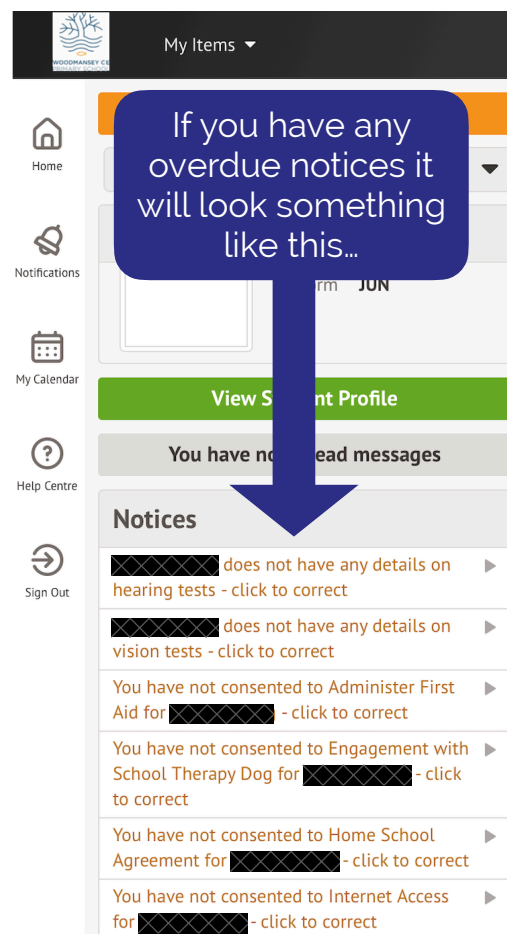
WOODMANSEY CE PRIMARY SCHOOL

My Items

Home

Notifications

My Calendar

Help Centre

Sign Out

If you have any overdue notices it will look something like this...

rm JUN

View S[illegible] Profile

You have no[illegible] ead messages

Notices

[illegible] does not have any details on hearing tests - click to correct

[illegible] does not have any details on vision tests - click to correct

You have not consented to Administer First Aid for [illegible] - click to correct

You have not consented to Engagement with School Therapy Dog for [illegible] - click to correct

You have not consented to Home School Agreement for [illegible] - click to correct

You have not consented to Internet Access for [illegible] - click to correct